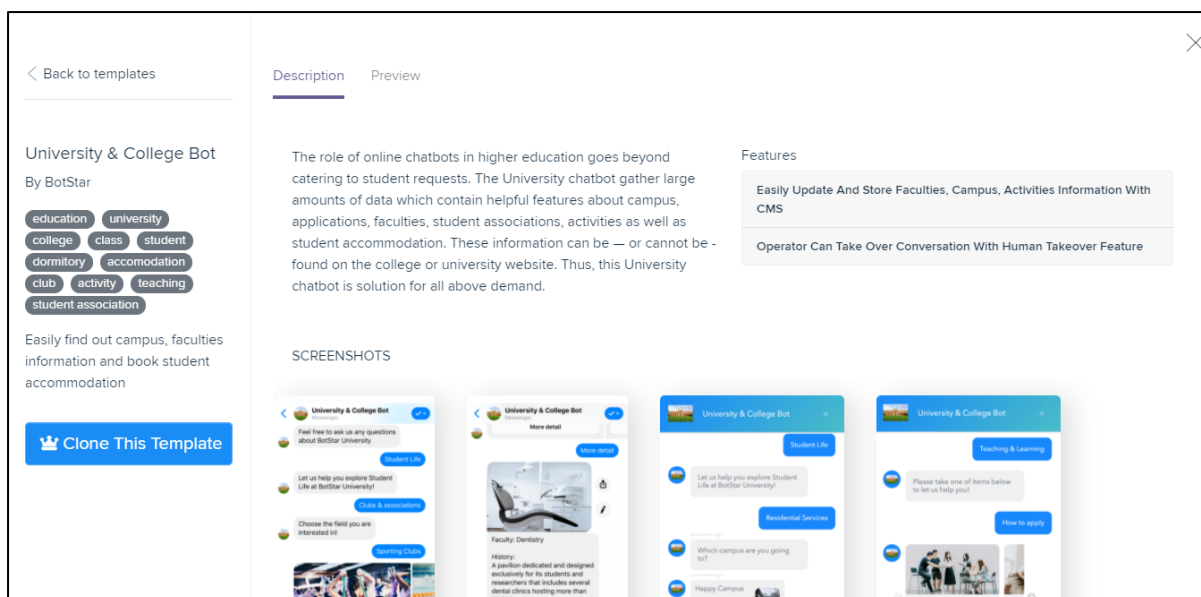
< Back to templates

University & College Bot

By BotStar

education university college class student dormitory accomodation club activity teaching student association

Easily find out campus, faculties information and book student accommodation

Clone This Template

Description Preview

The role of online chatbots in higher education goes beyond catering to student requests. The University chatbot gather large amounts of data which contain helpful features about campus, applications, faculties, student associations, activities as well as student accommodation. These information can be — or cannot be - found on the college or university website. Thus, this University chatbot is solution for all above demand.

Features

Easily Update And Store Faculties, Campus, Activities Information With CMS

Operator Can Take Over Conversation With Human Takeover Feature

SCREENSHOTS

University & College Bot
Messenger
Feel free to ask us any questions about BotStar University
Student Life
Let us help you explore Student Life at BotStar University!
Clubs & associations
Choose the field you are interested in!
Sporting Clubs

University & College Bot
Messenger
More detail
More detail
Faculty: Dentistry
History:
A pavilion dedicated and designed exclusively for its students and researchers that includes several dental clinics hosting more than

University & College Bot
Student Life
Let us help you explore Student Life at BotStar University!
Residential Services
Which campus are you going to?
Happy Campus

University & College Bot
Teaching & Learning
Please take one of items below to let us help you!
How to apply